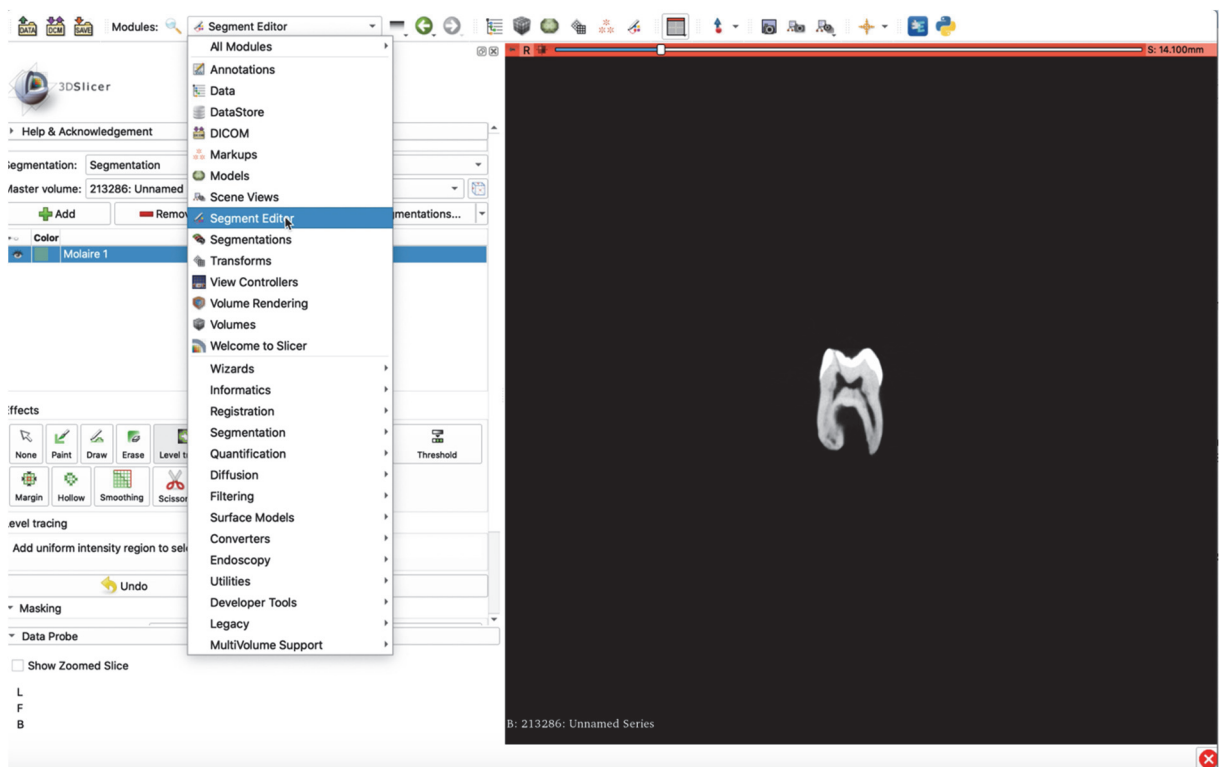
DATA DCM SAVE Modules: Segment Editor

All Modules
Annotations
Data
DataStore
DICOM
Markups
Models
Scene Views
Segment Editor
Segmentations
Transforms
View Controllers
Volume Rendering
Volumes
Welcome to Slicer
Wizards
Informatics
Registration
Segmentation
Quantification
Diffusion
Filtering
Surface Models
Converters
Endoscopy
Utilities
Developer Tools
Legacy
MultiVolume Support

3DSlicer

Help & Acknowledgement

Segmentation: Segmentation
Master volume: 213286: Unnamed
Add Remov mentations...

Color
Molaire 1

Effects
None Paint Draw Erase Level t Threshold
Margin Hollow Smoothing Scissor

Level tracing
Add uniform intensity region to sel

Undo

Masking

Data Probe

Show Zoomed Slice

L
F
B

R S: 14.100mm

B: 213286: Unnamed Series